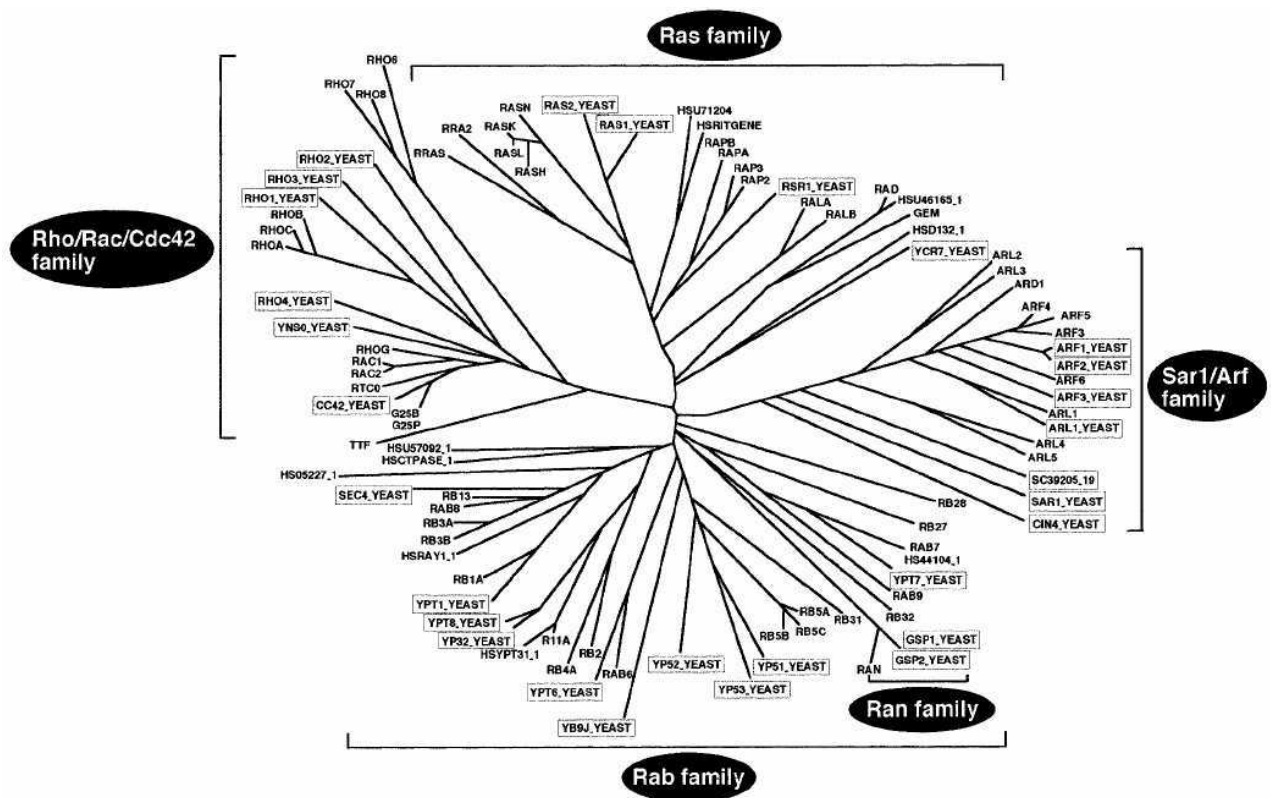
Ras family

Rho/Rac/Cdc42 family

Sar1/Arf family

Ran family

Rab family

RHO6
RHO7
RHO8
RRA2
RRAS
RASN
RASK
RASL
RASH
RAS2_YEAST
RAS1_YEAST
HSU71204
HSRITGENE
RAPB
RAPA
RAP3
RAP2
RSR1_YEAST
RALA
RALB
RAD
HSU46165_1
GEM
HSD132_1
YCR7_YEAST
ARL2
ARL3
ARD1
ARF4
ARF5
ARF3
ARF1_YEAST
ARF2_YEAST
ARF6
ARF3_YEAST
ARL1
ARL1_YEAST
ARL4
ARL5
SC39205_19
SAR1_YEAST
CIN4_YEAST
RHO2_YEAST
RHO3_YEAST
RHO1_YEAST
RHOB
RHOC
RHOA
RHO4_YEAST
YNS0_YEAST
RHOG
RAC1
RAC2
RTC0
CC42_YEAST
G25B
G25P
TTF
HSU57092_1
HSCTPASE_1
HS05227_1
SEC4_YEAST
RB13
RAB8
RB3A
RB3B
HSRAY1_1
RB1A
YPT1_YEAST
YPT8_YEAST
YP32_YEAST
R11A
HSYPT31_1
RB2
RB4A
RAB6
YPT6_YEAST
YB9J_YEAST
YP52_YEAST
YP51_YEAST
YP53_YEAST
RB5B
RB5A
RB5C
RB31
RB28
RB27
RAB7
HS44104_1
YPT7_YEAST
RAB9
RB32
GSP1_YEAST
GSP2_YEAST
RAN